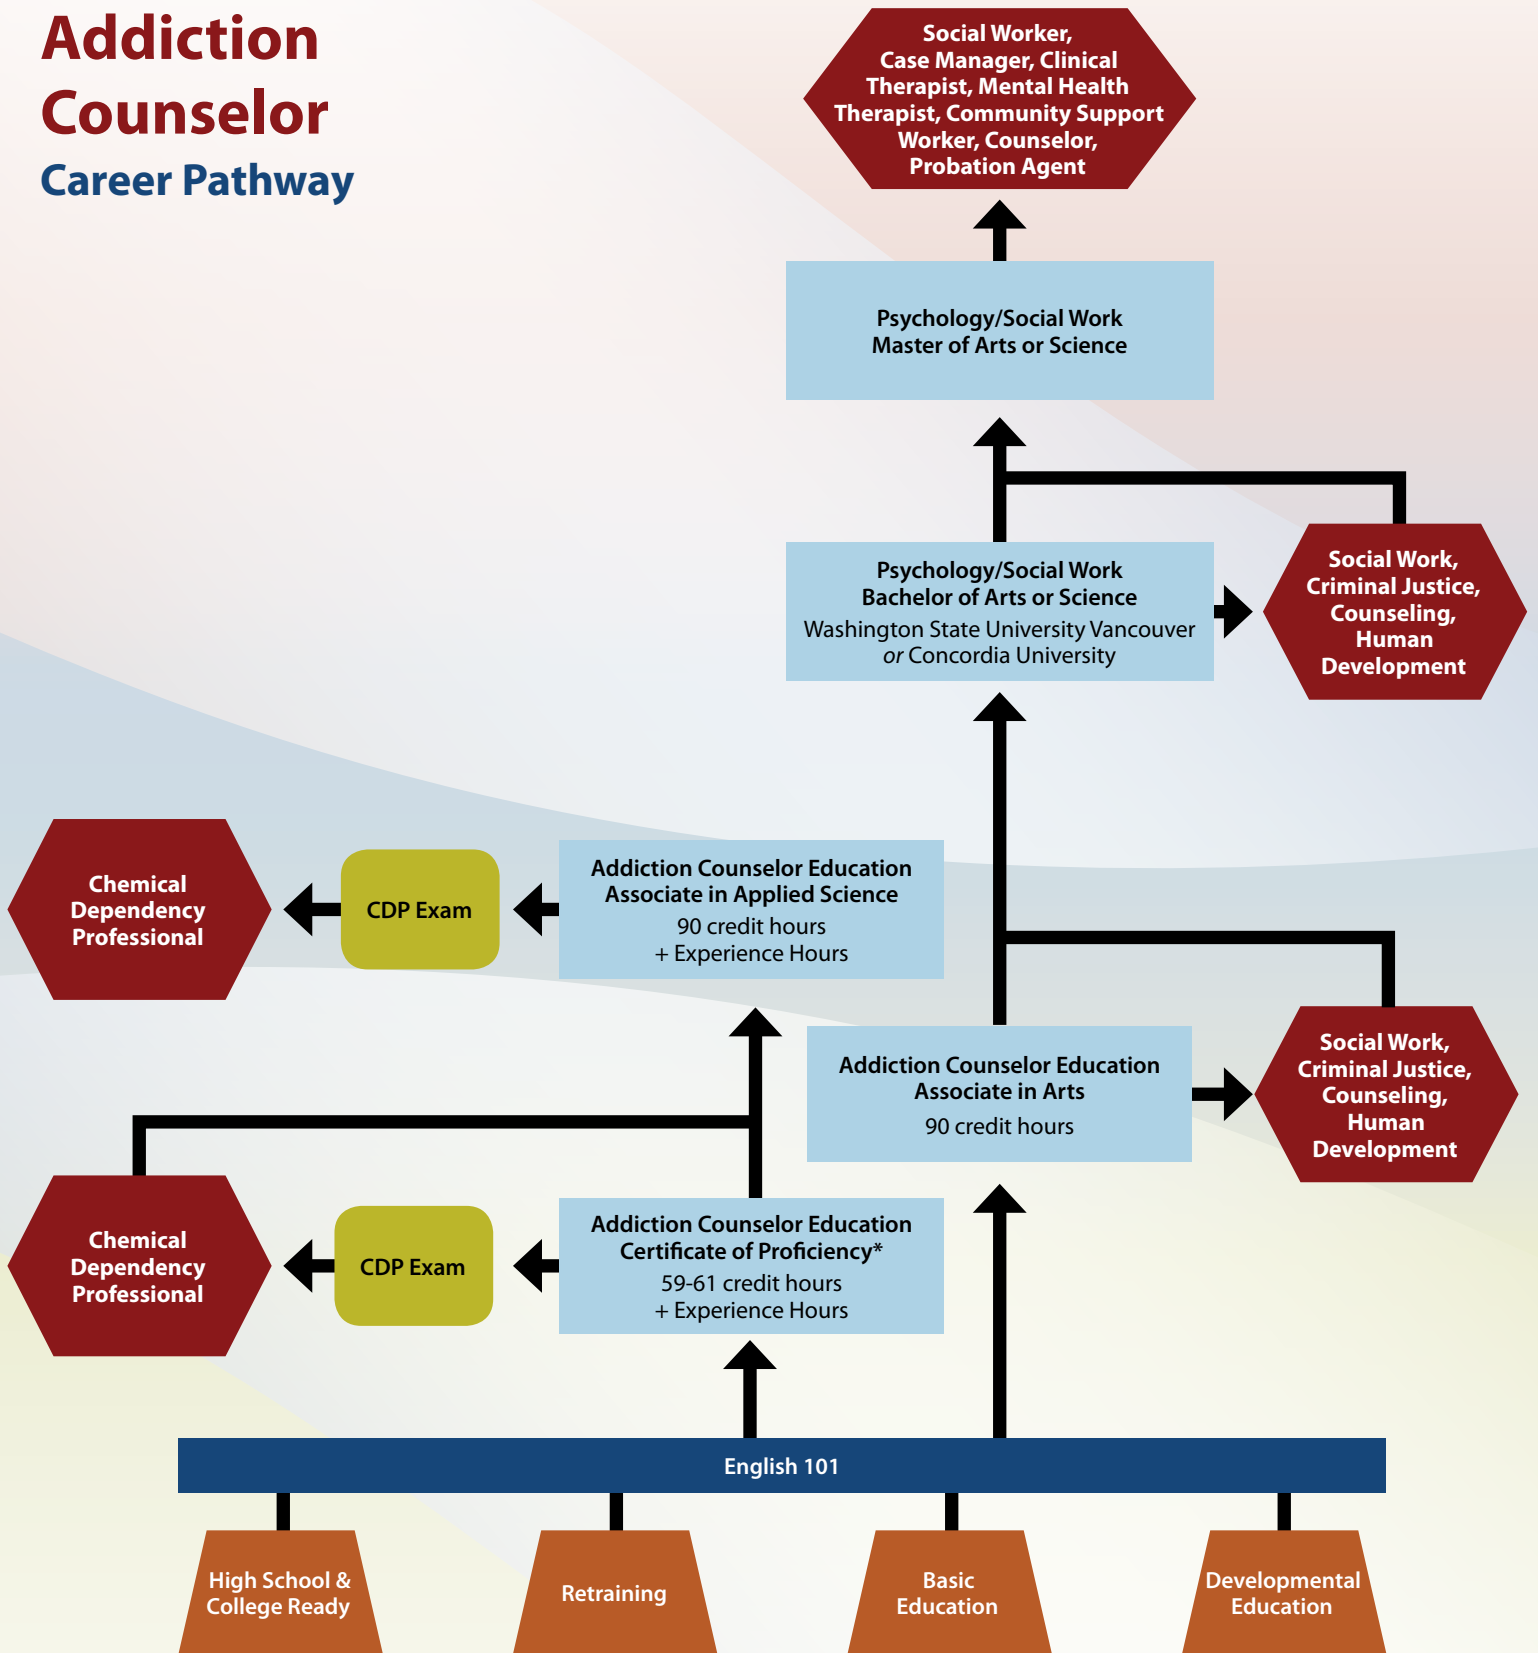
Addiction Counselor
Career Pathway

Social Worker, Case Manager, Clinical Therapist, Mental Health Therapist, Community Support Worker, Counselor, Probation Agent

Psychology/Social Work
Master of Arts or Science

Psychology/Social Work
Bachelor of Arts or Science
Washington State University Vancouver
*or* Concordia University

Social Work, Criminal Justice, Counseling, Human Development

Chemical Dependency Professional

CDP Exam

Addiction Counselor Education
Associate in Applied Science
90 credit hours
+ Experience Hours

Addiction Counselor Education
Associate in Arts
90 credit hours

Social Work, Criminal Justice, Counseling, Human Development

Chemical Dependency Professional

CDP Exam

Addiction Counselor Education
Certificate of Proficiency*
59-61 credit hours
+ Experience Hours

English 101

High School & College Ready

Retraining

Basic Education

Developmental Education